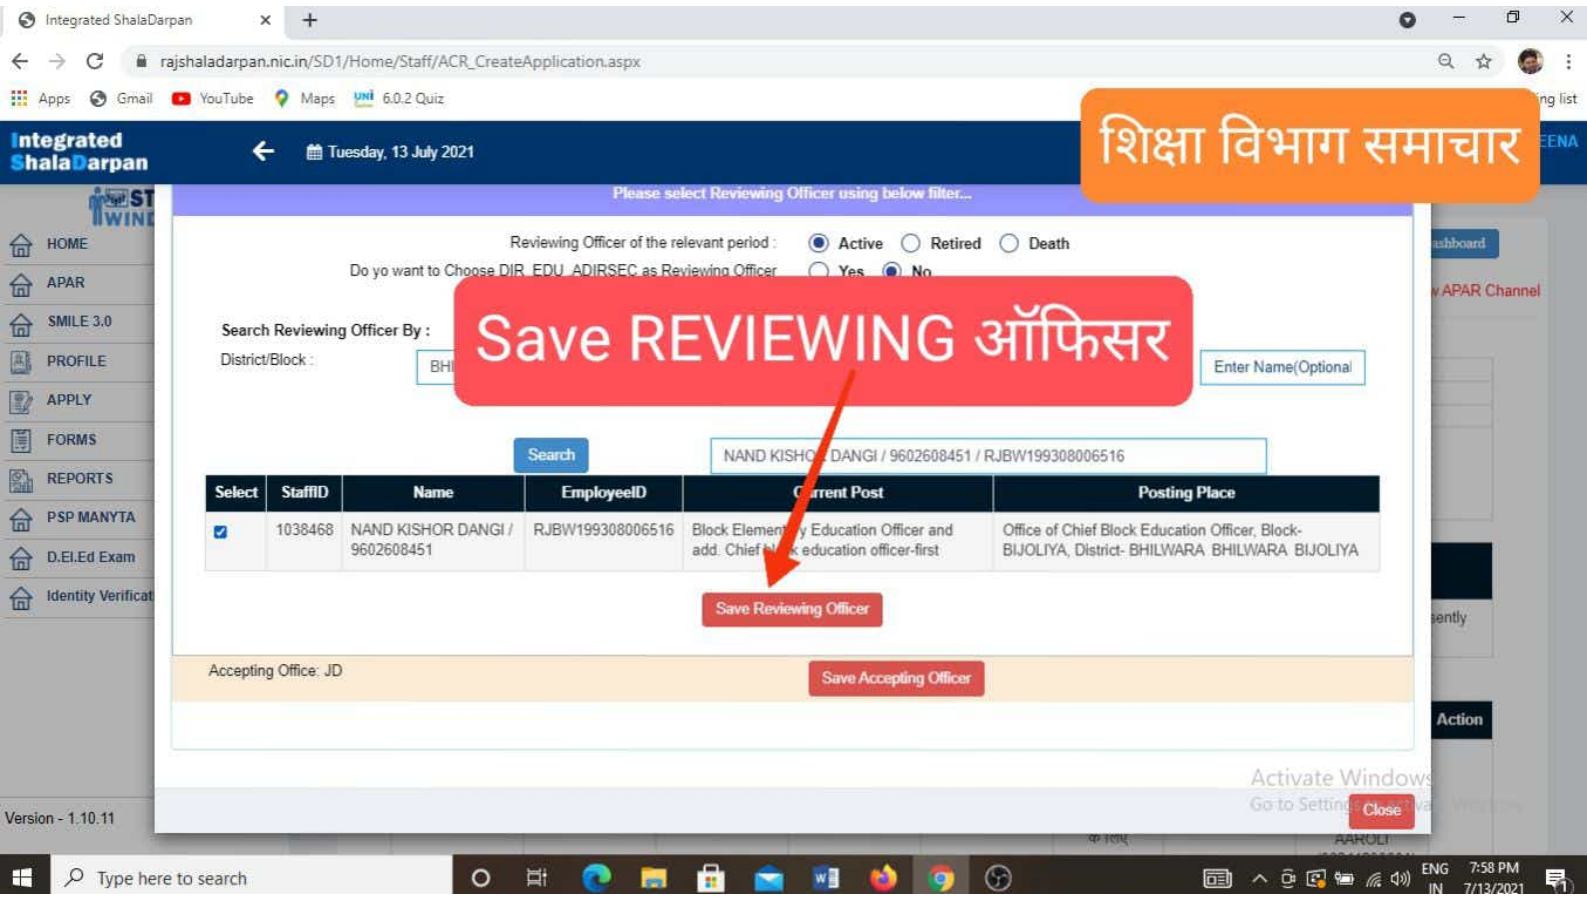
Integrated ShalaDarpan

rajshaladarpan.nic.in/SD1/Home/Staff/ACR_CreateApplication.aspx

Apps Gmail YouTube Maps 6.0.2 Quiz

ing list

Integrated ShalaDarpan

Tuesday, 13 July 2021

शिक्षा विभाग समाचार

EENA

HOME
APAR
SMILE 3.0
PROFILE
APPLY
FORMS
REPORTS
PSP MANYTA
D.El.Ed Exam
Identity Verificat

Version - 1.10.11

Please select Reviewing Officer using below filter...

Reviewing Officer of the relevant period : Active Retired Death

Do yo want to Choose DIR_EDU_ADIRSEC as Reviewing Officer Yes No

Search Reviewing Officer By :

District/Block :

BH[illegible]

Save REVIEWING ऑफिसर

Enter Name(Optional

Search

NAND KISHO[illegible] DANGI / 9602608451 / RJBW199308006516

| Select | StaffID | Name | EmployeeID | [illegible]rrent Post | Posting Place |
|---|---|---|---|---|---|
| ☑ | 1038468 | NAND KISHOR DANGI / 9602608451 | RJBW199308006516 | Block Element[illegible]y Education Officer and add. Chief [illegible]k education officer-first | Office of Chief Block Education Officer, Block-BIJOLIYA, District- BHILWARA BHILWARA BIJOLIYA |

Save Reviewing Officer

Accepting Office: JD

Save Accepting Officer

Close

ashboard

APAR Channel

ently

Action

AAROLI

Activate Windows
Go to Settings to activate Windows.

Type here to search

ENG IN 7:58 PM 7/13/2021